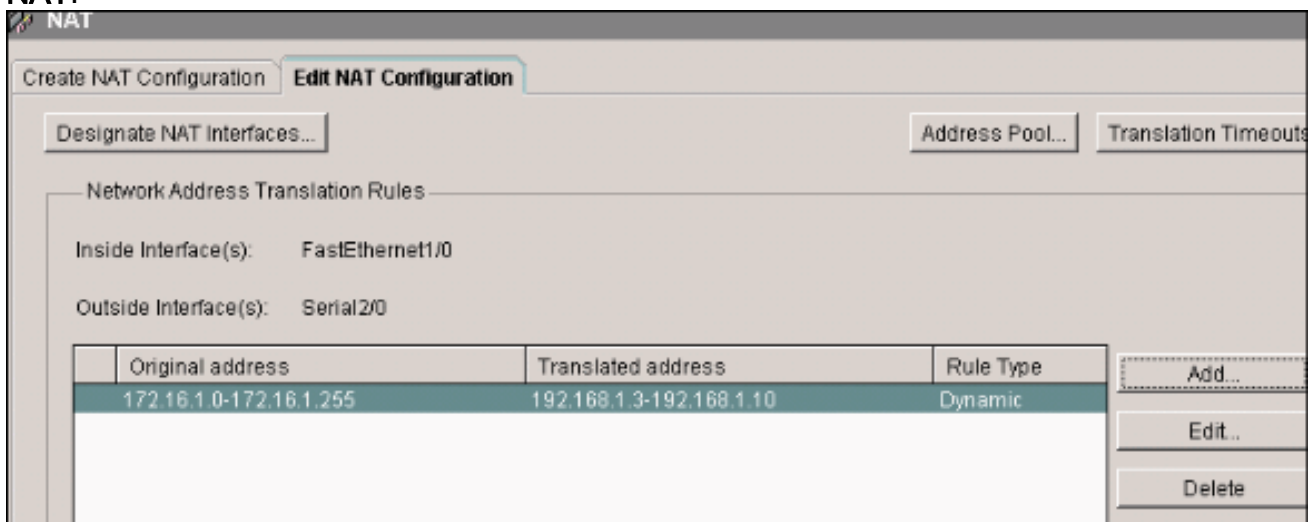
NAT

Create NAT Configuration | Edit NAT Configuration

Designate NAT Interfaces...

Address Pool...

Translation Timeouts

Network Address Translation Rules

Inside Interface(s): FastEthernet1/0

Outside Interface(s): Serial2/0

| | Original address | Translated address | Rule Type |
|---|---|---|---|
| | 172.16.1.0-172.16.1.255 | 192.168.1.3-192.168.1.10 | Dynamic |

Add...

Edit...

Delete